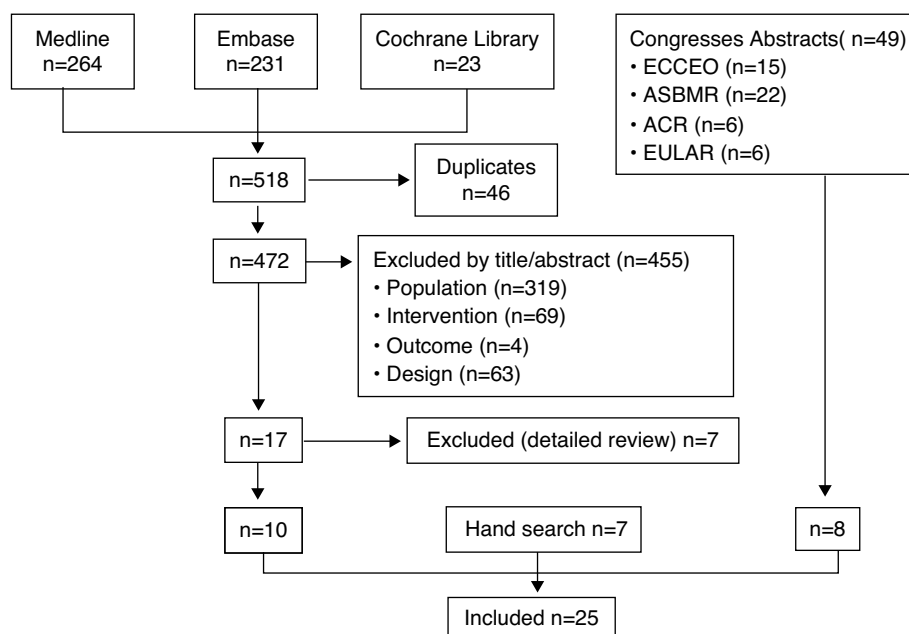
Medline
n=264

Embase
n=231

Cochrane Library
n=23

Congresses Abstracts( n=49)
• ECCEO (n=15)
• ASBMR (n=22)
• ACR (n=6)
• EULAR (n=6)

n=518

Duplicates
n=46

n=472

Excluded by title/abstract (n=455)
• Population (n=319)
• Intervention (n=69)
• Outcome (n=4)
• Design (n=63)

n=17

Excluded (detailed review) n=7

n=10

Hand search n=7

n=8

Included n=25